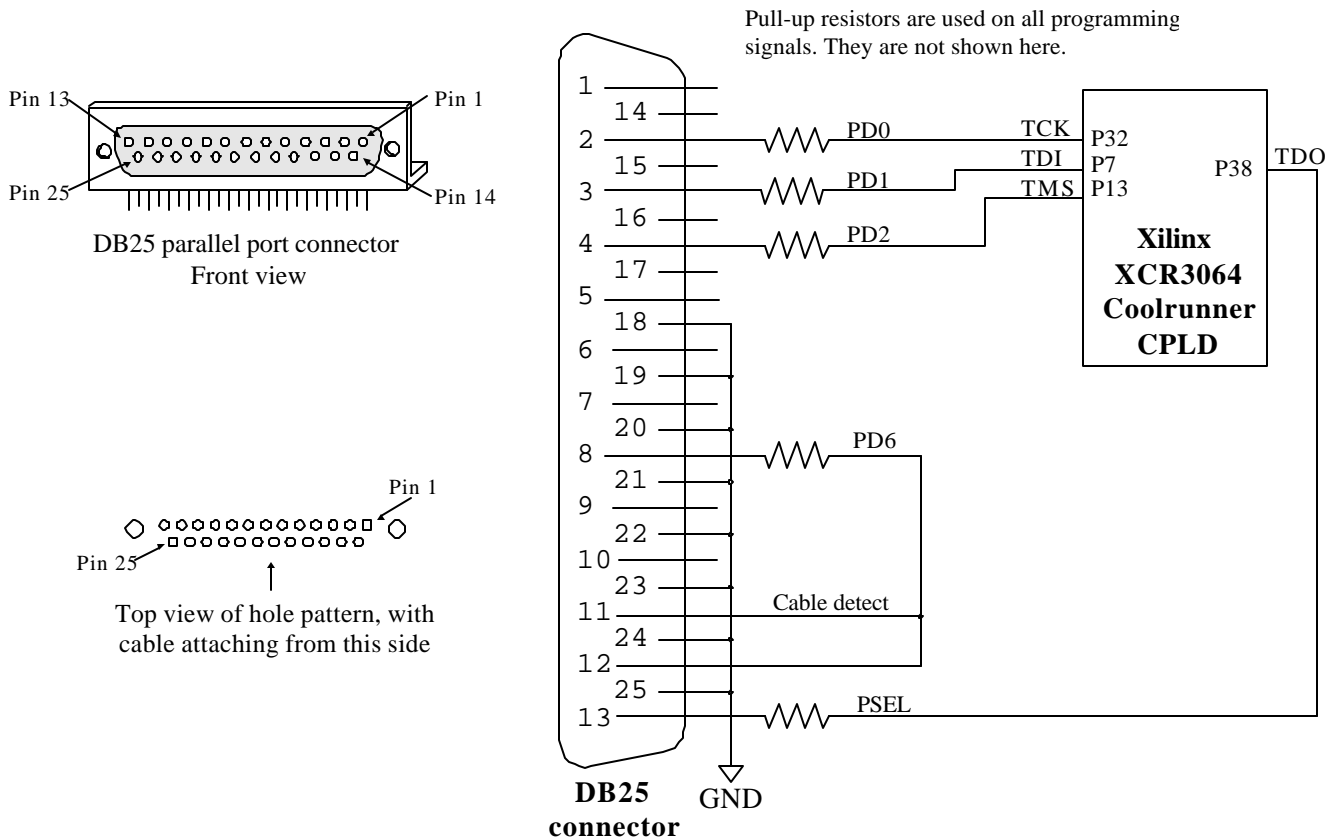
Pin 13
Pin 1
Pin 25
Pin 14

DB25 parallel port connector
Front view

Pin 1
Pin 25

Top view of hole pattern, with cable attaching from this side

Pull-up resistors are used on all programming signals. They are not shown here.

1
14
2
15
3
16
4
17
5
18
6
19
7
20
8
21
9
22
10
23
11
24
12
25
13

PD0
PD1
PD2
PD6
Cable detect
PSEL

TCK
TDI
TMS
P32
P7
P13
P38
TDO

Xilinx
XCR3064
Coolrunner
CPLD

GND

DB25
connector